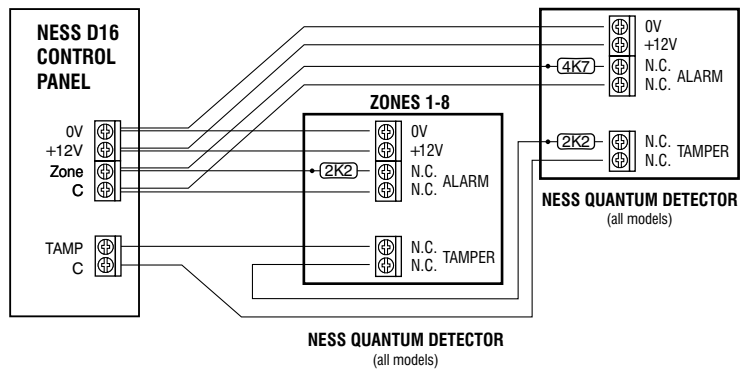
NESS D16
CONTROL
PANEL

0V
+12V
Zone
C

TAMP
C

ZONES 1-8

0V
+12V
2K2
N.C.
N.C.
ALARM

N.C.
N.C.
TAMPER

NESS QUANTUM DETECTOR
(all models)

0V
+12V
4K7
N.C.
N.C.
ALARM

2K2
N.C.
N.C.
TAMPER

NESS QUANTUM DETECTOR
(all models)